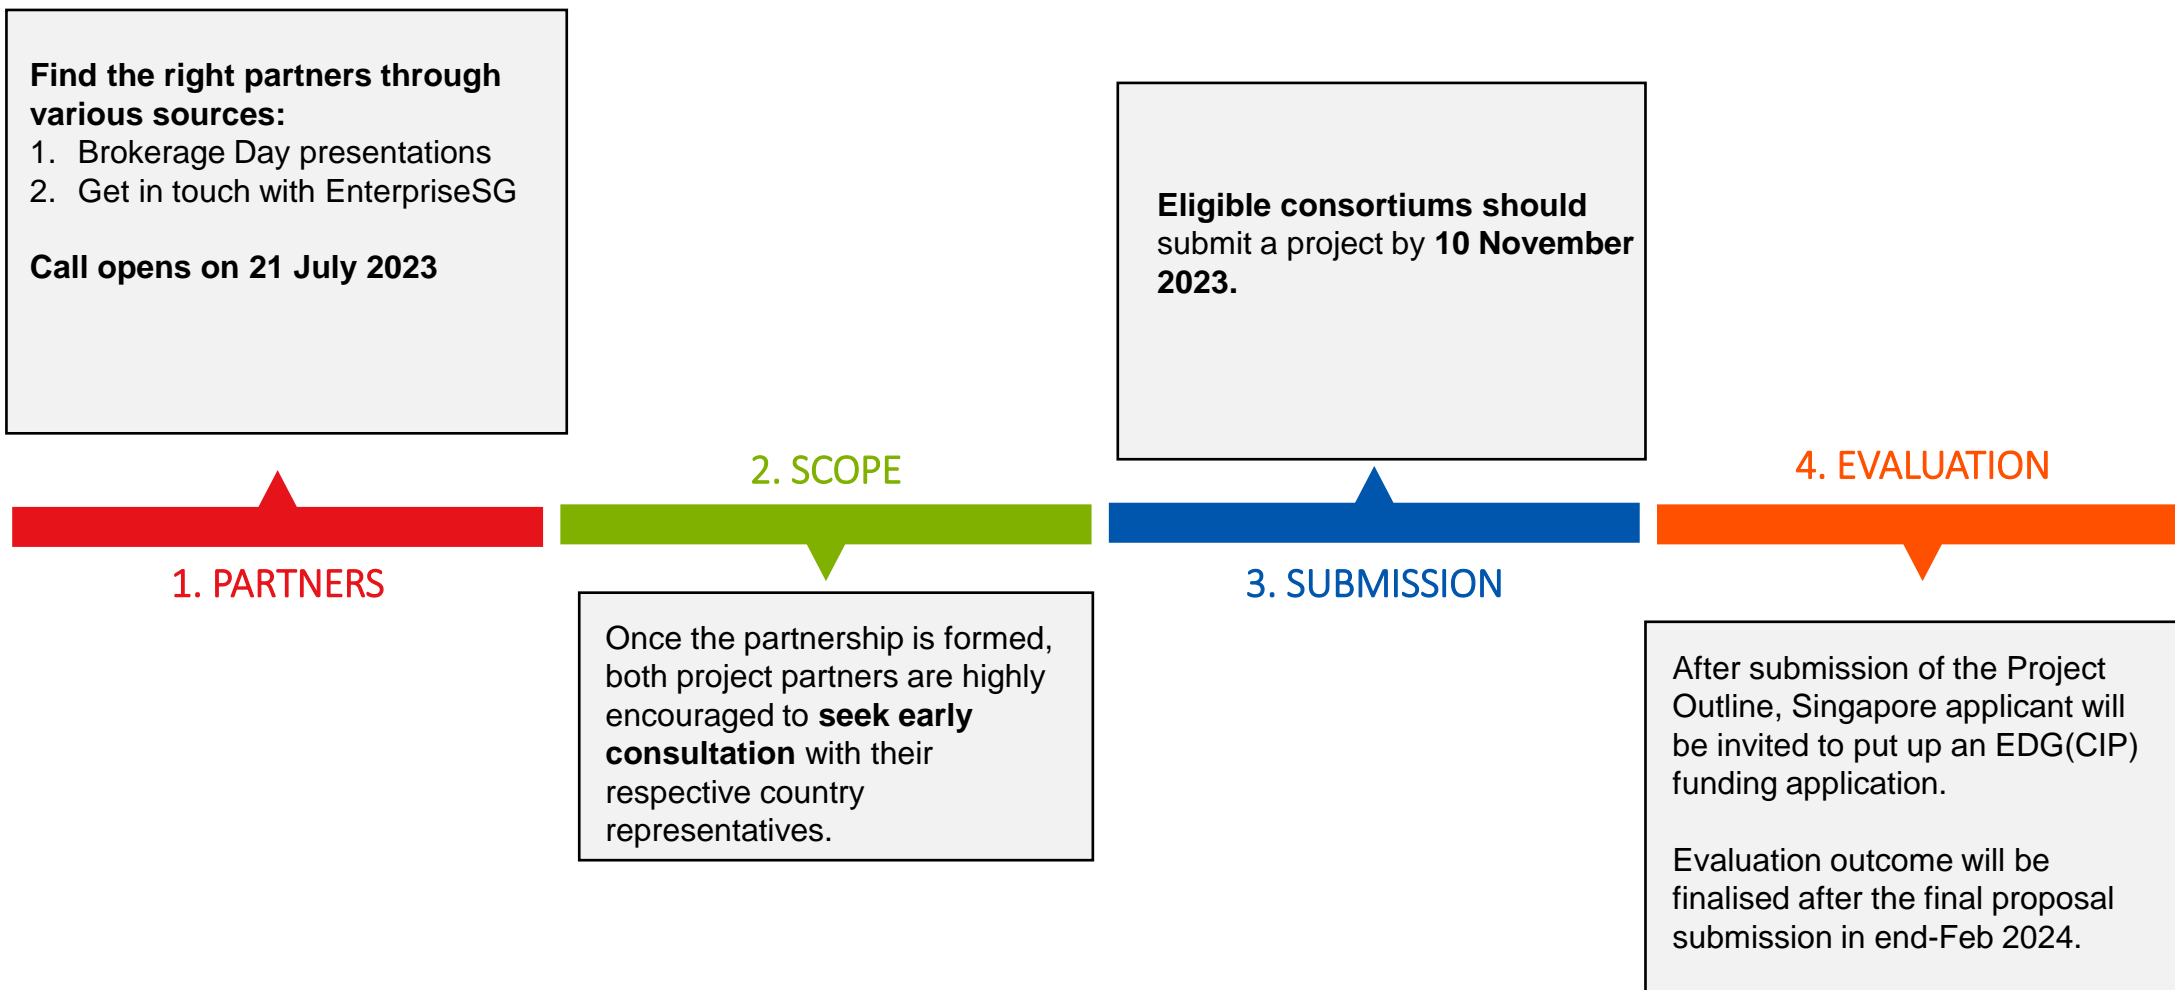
**Find the right partners through various sources:**

1. Brokerage Day presentations
2. Get in touch with EnterpriseSG

**Call opens on 21 July 2023**

1. PARTNERS

2. SCOPE

Once the partnership is formed, both project partners are highly encouraged to **seek early consultation** with their respective country representatives.

**Eligible consortiums should** submit a project by **10 November 2023.**

3. SUBMISSION

4. EVALUATION

After submission of the Project Outline, Singapore applicant will be invited to put up an EDG(CIP) funding application.

Evaluation outcome will be finalised after the final proposal submission in end-Feb 2024.